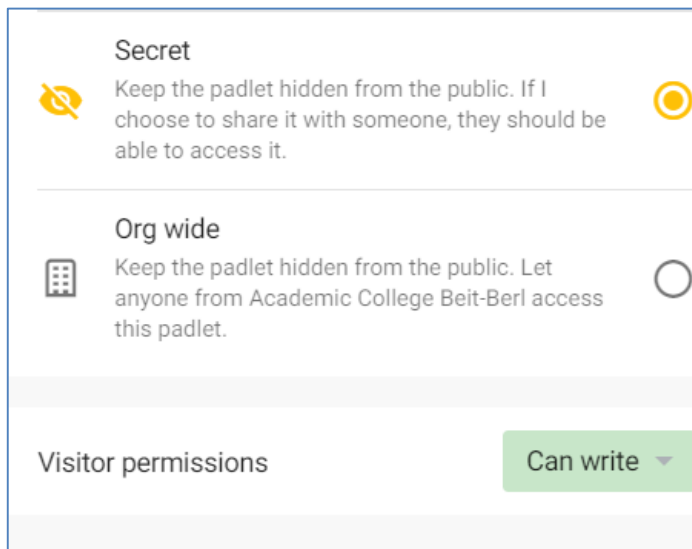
Secret
Keep the padlet hidden from the public. If I choose to share it with someone, they should be able to access it.

Org wide
Keep the padlet hidden from the public. Let anyone from Academic College Beit-Berl access this padlet.

Visitor permissions
Can write